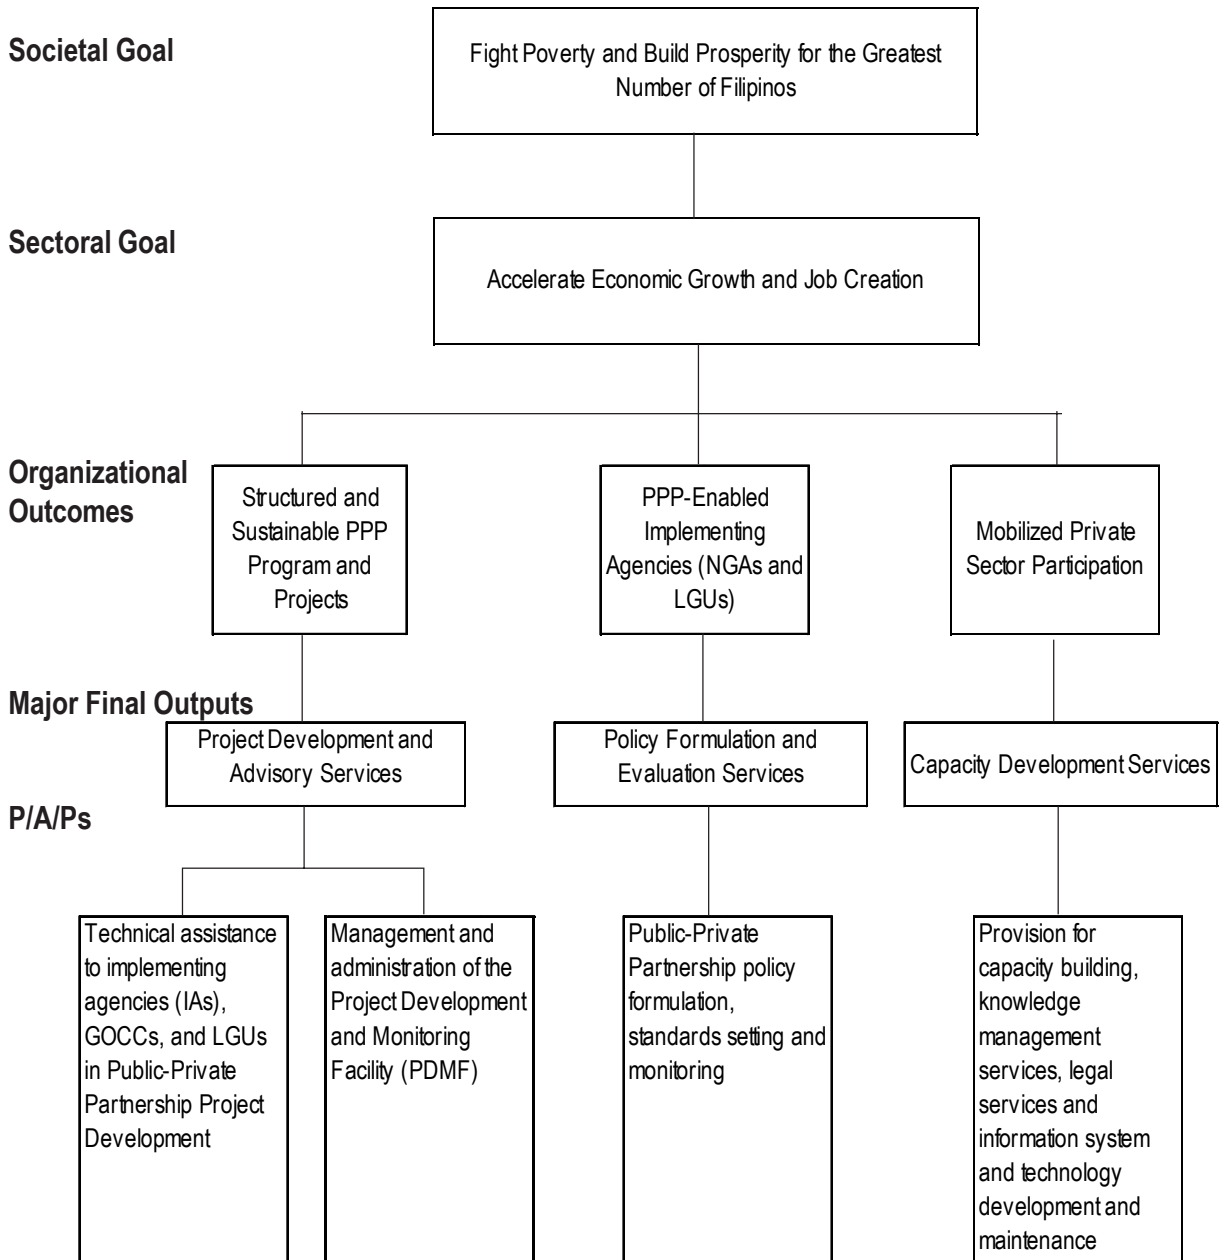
Societal Goal

Fight Poverty and Build Prosperity for the Greatest Number of Filipinos

Sectoral Goal

Accelerate Economic Growth and Job Creation

Organizational Outcomes

Structured and Sustainable PPP Program and Projects

PPP-Enabled Implementing Agencies (NGAs and LGUs)

Mobilized Private Sector Participation

Major Final Outputs

Project Development and Advisory Services

Policy Formulation and Evaluation Services

Capacity Development Services

P/A/Ps

Technical assistance to implementing agencies (IAs), GOCCs, and LGUs in Public-Private Partnership Project Development

Management and administration of the Project Development and Monitoring Facility (PDMF)

Public-Private Partnership policy formulation, standards setting and monitoring

Provision for capacity building, knowledge management services, legal services and information system and technology development and maintenance